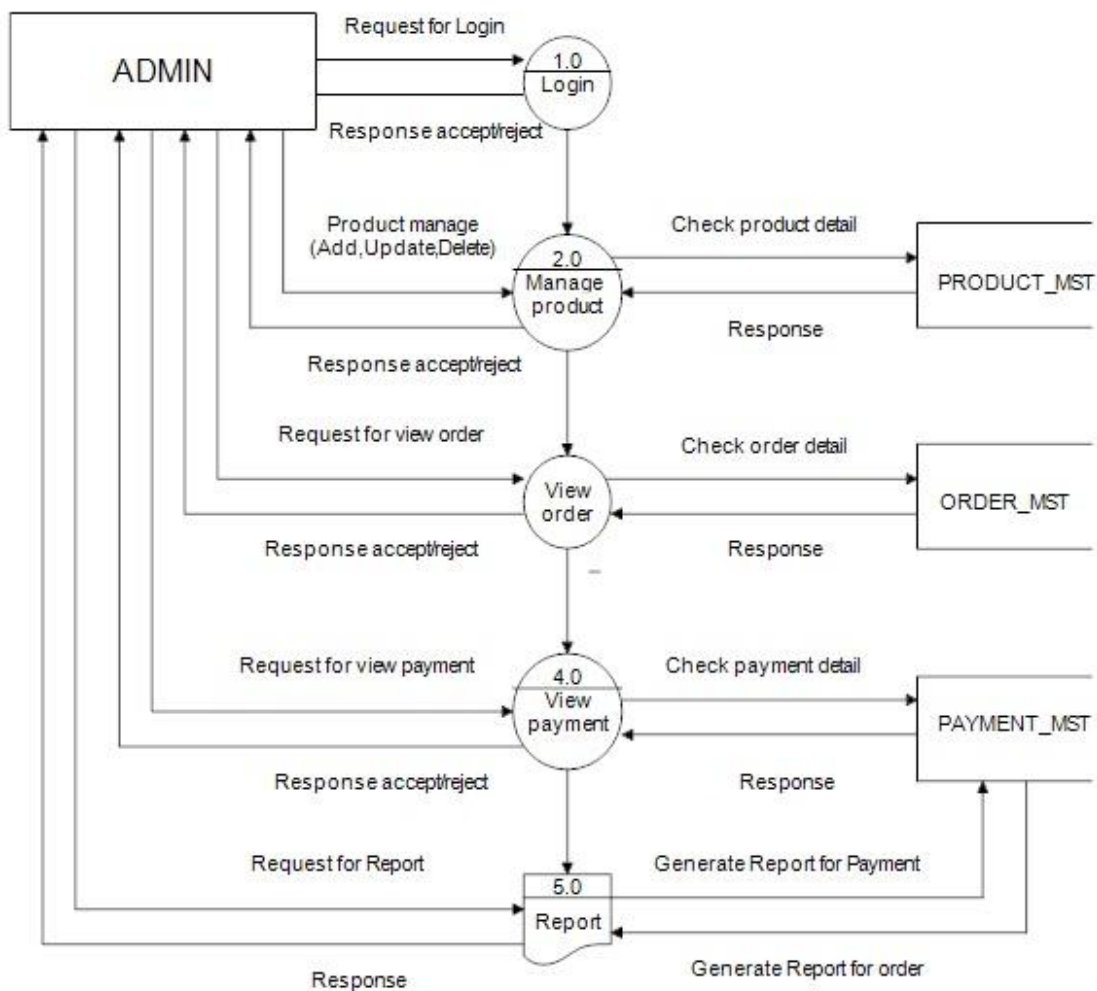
ADMIN

Request for Login

1.0
Login

Response accept/reject

Product manage (Add,Update,Delete)

2.0
Manage product

Check product detail

PRODUCT_MST

Response

Response accept/reject

Request for view order

Check order detail

View order

ORDER_MST

Response accept/reject

Response

Request for view payment

4.0
View payment

Check payment detail

PAYMENT_MST

Response accept/reject

Response

Request for Report

5.0
Report

Generate Report for Payment

Generate Report for order

Response